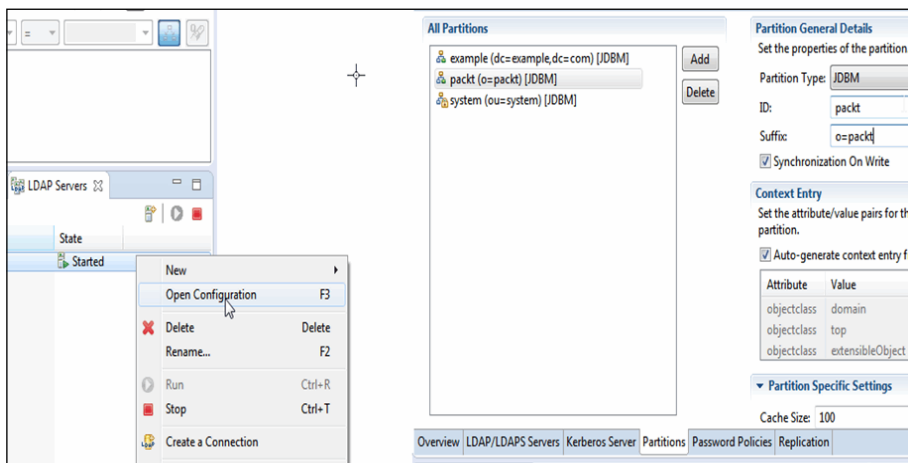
=

LDAP Servers

State

Started

New

Open Configuration F3

Delete Delete

Rename... F2

Run Ctrl+R

Stop Ctrl+T

Create a Connection

All Partitions

example (dc=example,dc=com) [JDBM]

packt (o=packt) [JDBM]

system (ou=system) [JDBM]

Add

Delete

Partition General Details

Set the properties of the partition

Partition Type: JDBM

ID: packt

Suffix: o=packt

Synchronization On Write

Context Entry

Set the attribute/value pairs for th partition.

Auto-generate context entry f

| Attribute | Value |
|---|---|
| objectclass | domain |
| objectclass | top |
| objectclass | extensibleObject |

Partition Specific Settings

Cache Size: 100

Overview | LDAP/LDAPS Servers | Kerberos Server | Partitions | Password Policies | Replication